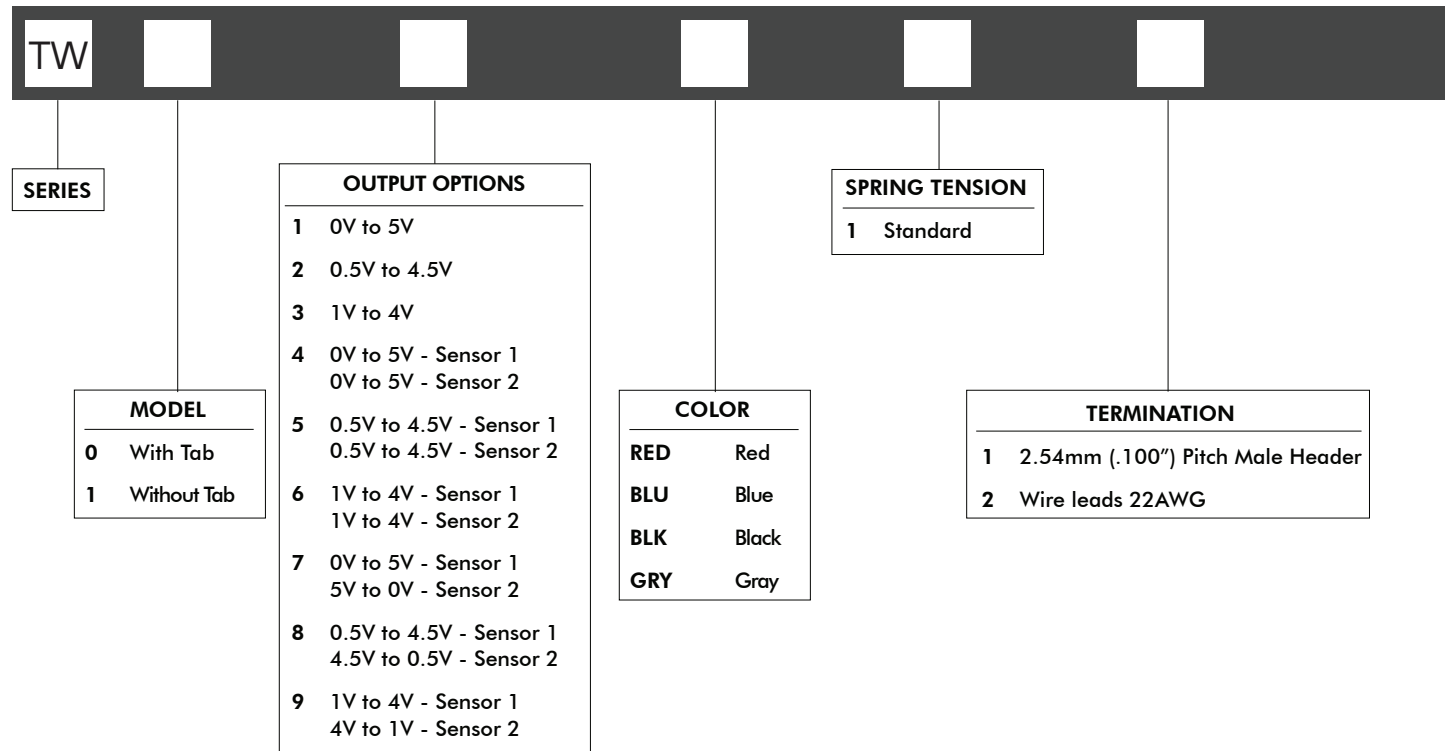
TW

SERIES

MODEL

| | |
|---|---|
| 0 | With Tab |
| 1 | Without Tab |

OUTPUT OPTIONS

| | |
|---|---|
| 1 | 0V to 5V |
| 2 | 0.5V to 4.5V |
| 3 | 1V to 4V |
| 4 | 0V to 5V - Sensor 1<br>0V to 5V - Sensor 2 |
| 5 | 0.5V to 4.5V - Sensor 1<br>0.5V to 4.5V - Sensor 2 |
| 6 | 1V to 4V - Sensor 1<br>1V to 4V - Sensor 2 |
| 7 | 0V to 5V - Sensor 1<br>5V to 0V - Sensor 2 |
| 8 | 0.5V to 4.5V - Sensor 1<br>4.5V to 0.5V - Sensor 2 |
| 9 | 1V to 4V - Sensor 1<br>4V to 1V - Sensor 2 |

COLOR

| | |
|---|---|
| RED | Red |
| BLU | Blue |
| BLK | Black |
| GRY | Gray |

SPRING TENSION

| | |
|---|---|
| 1 | Standard |

TERMINATION

| | |
|---|---|
| 1 | 2.54mm (.100") Pitch Male Header |
| 2 | Wire leads 22AWG |